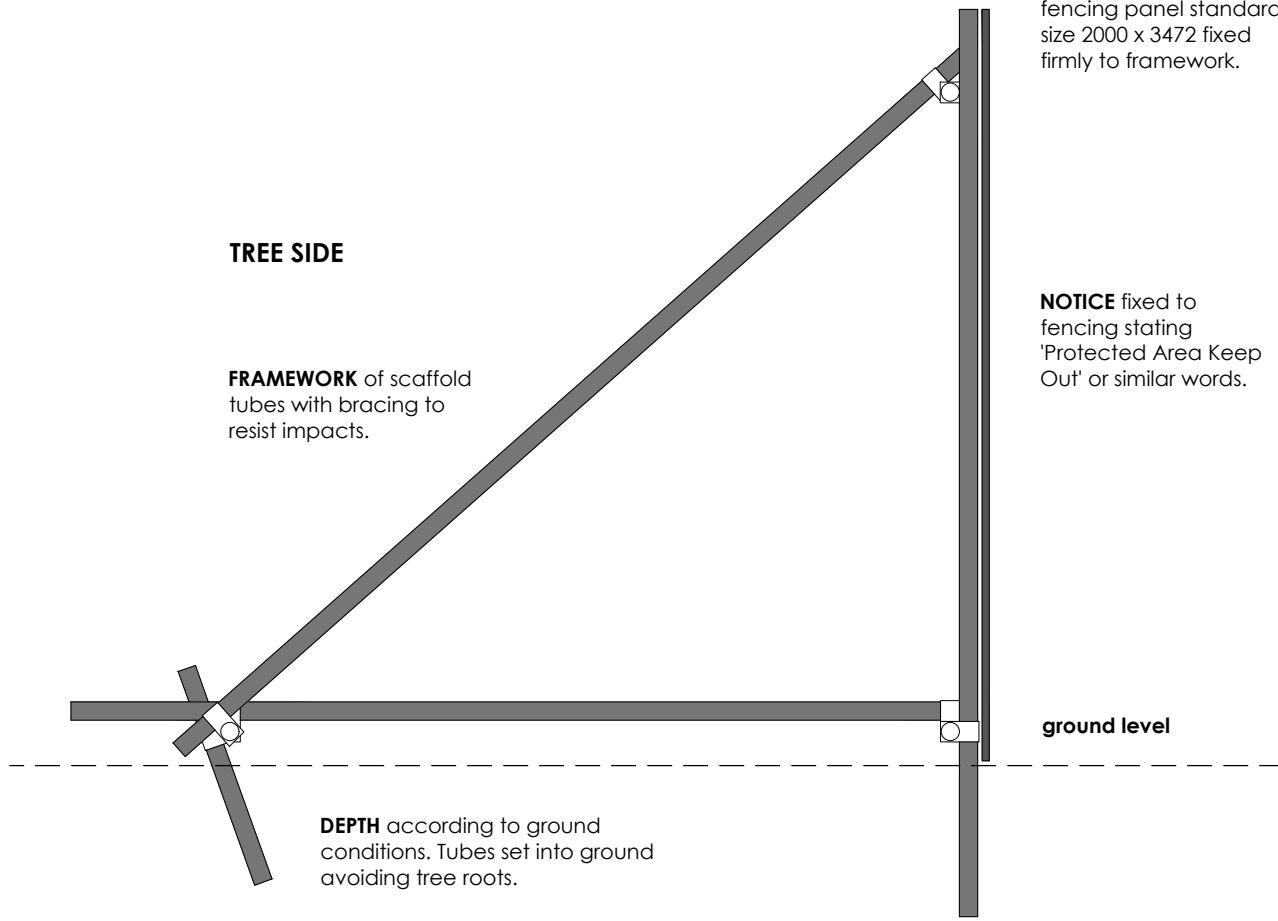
fencing panel standarc
size 2000 x 3472 fixed
firmly to framework.

TREE SIDE

NOTICE fixed to fencing stating 'Protected Area Keep Out' or similar words.

FRAMEWORK of scaffold tubes with bracing to resist impacts.

ground level

DEPTH according to ground conditions. Tubes set into ground avoiding tree roots.